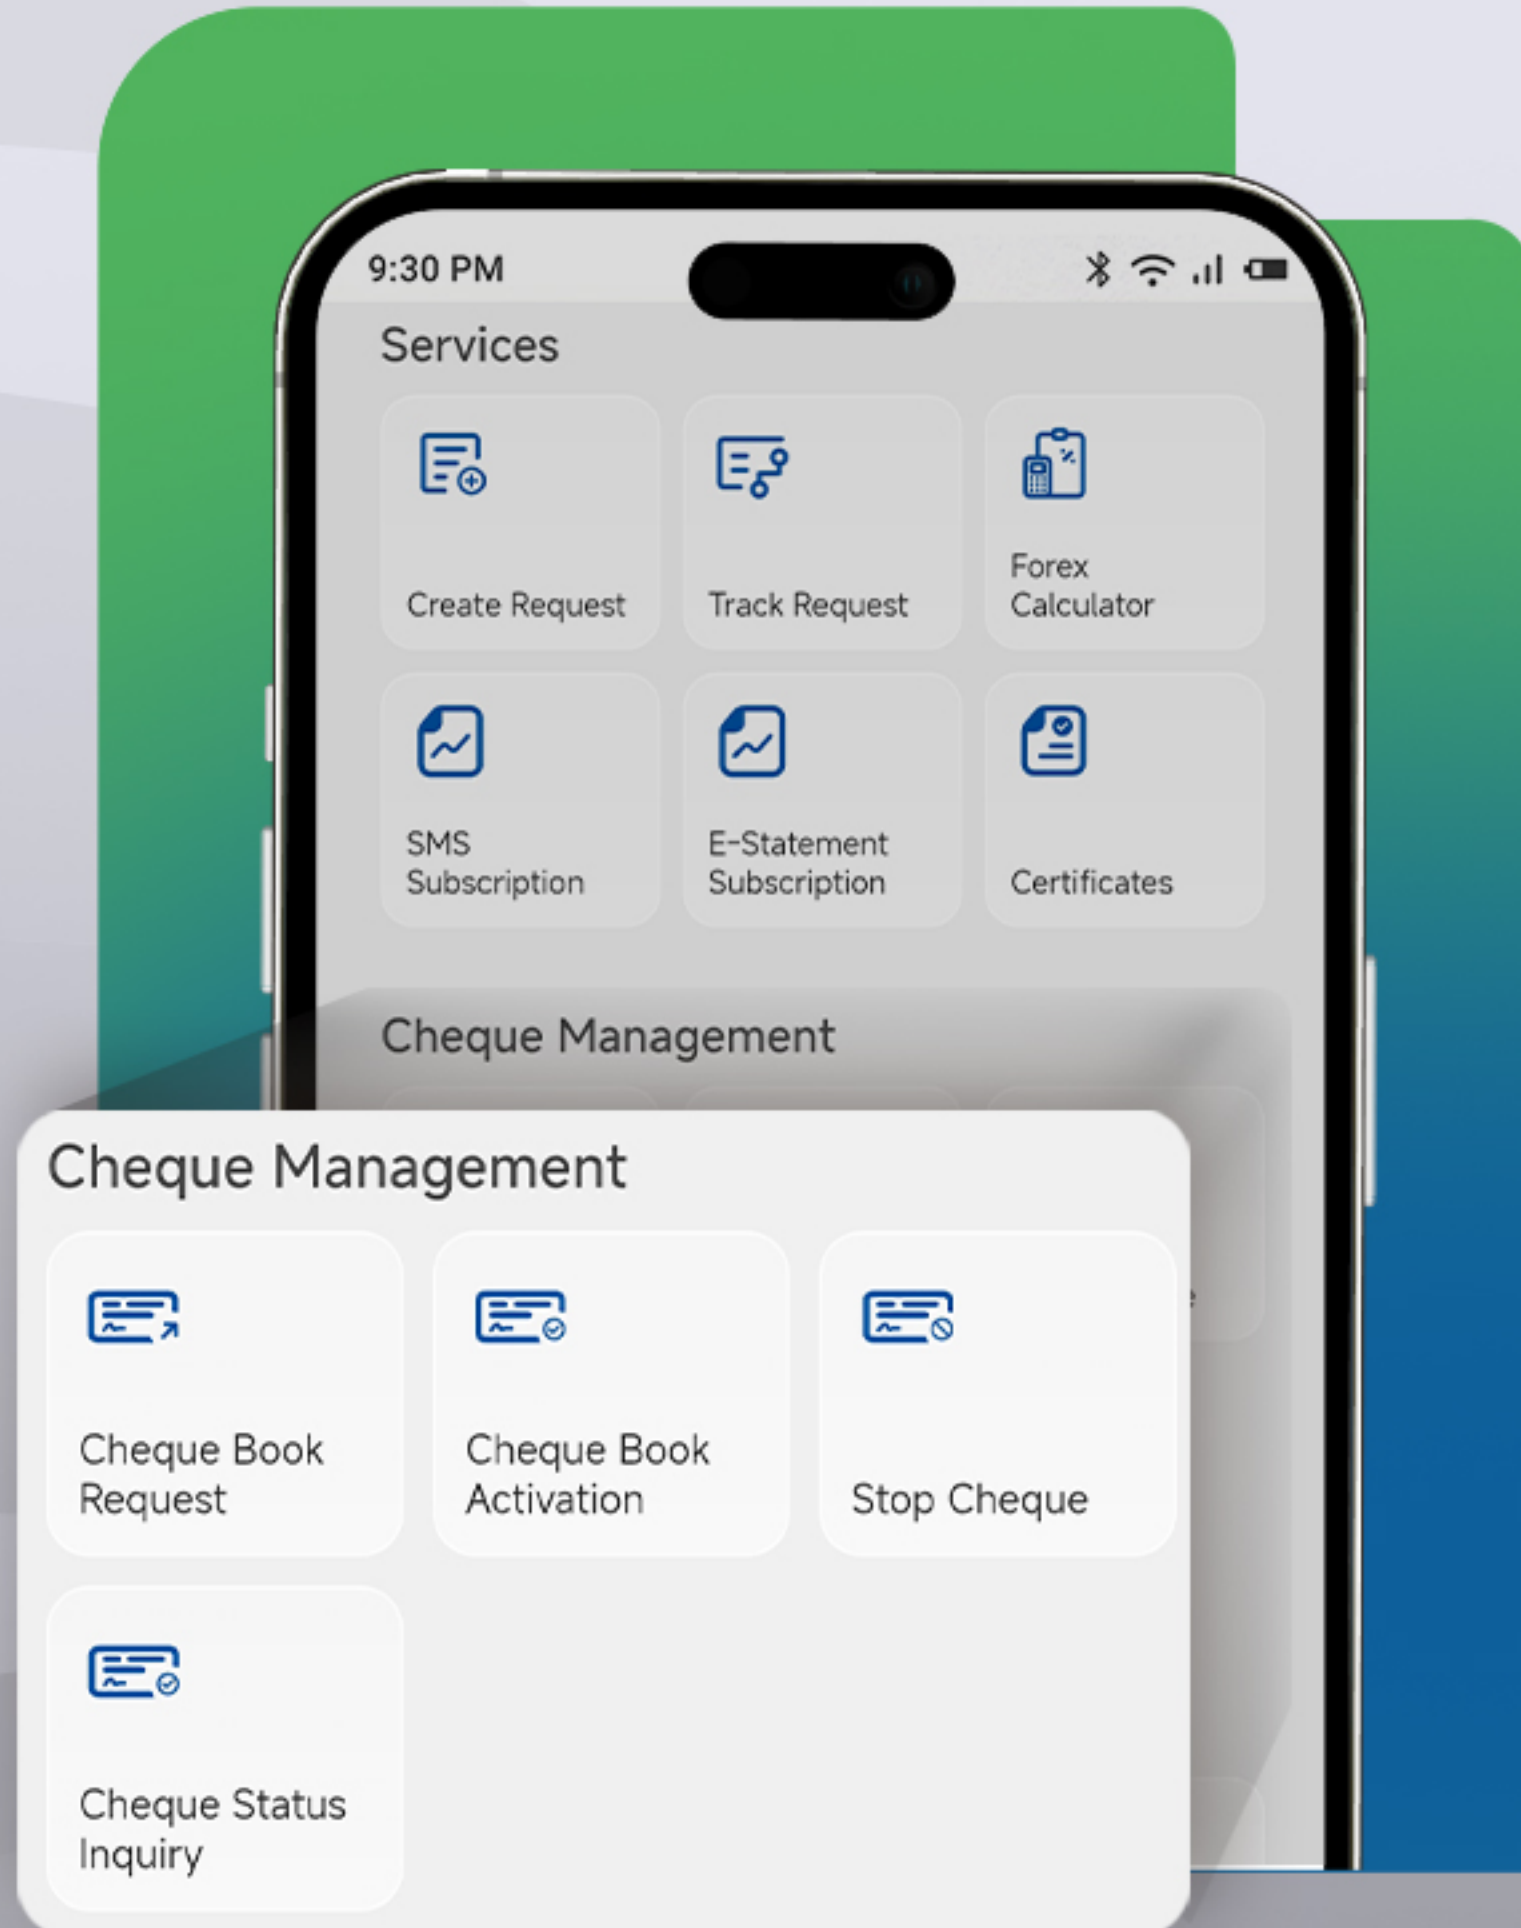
9:30 PM

Services

Create Request

Track Request

Forex Calculator

SMS Subscription

E-Statement Subscription

Certificates

Cheque Management

Cheque Management

Cheque Book Request

Cheque Book Activation

Stop Cheque

Cheque Status Inquiry